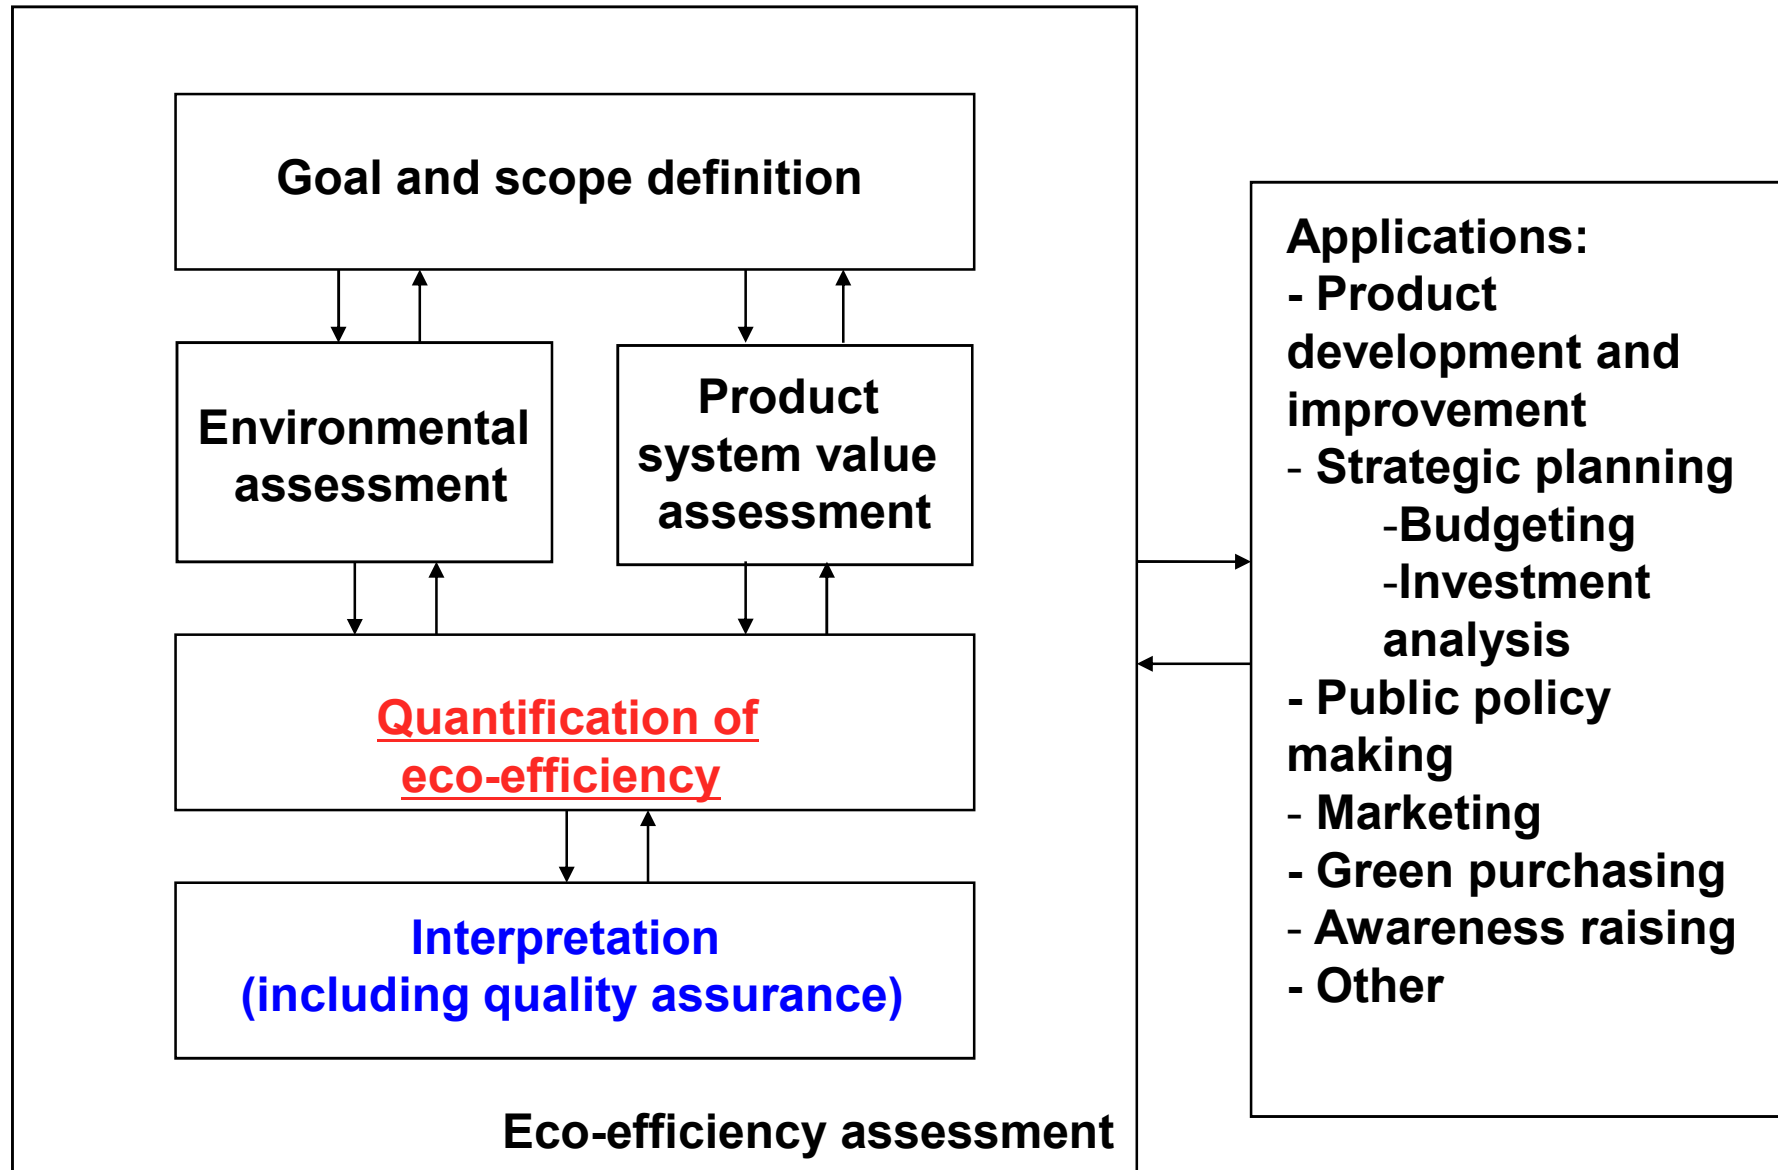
Goal and scope definition

Environmental assessment

Product system value assessment

Quantification of eco-efficiency

Interpretation (including quality assurance)

Eco-efficiency assessment

Applications:
- Product development and improvement
- Strategic planning
-Budgeting
-Investment analysis
- Public policy making
- Marketing
- Green purchasing
- Awareness raising
- Other